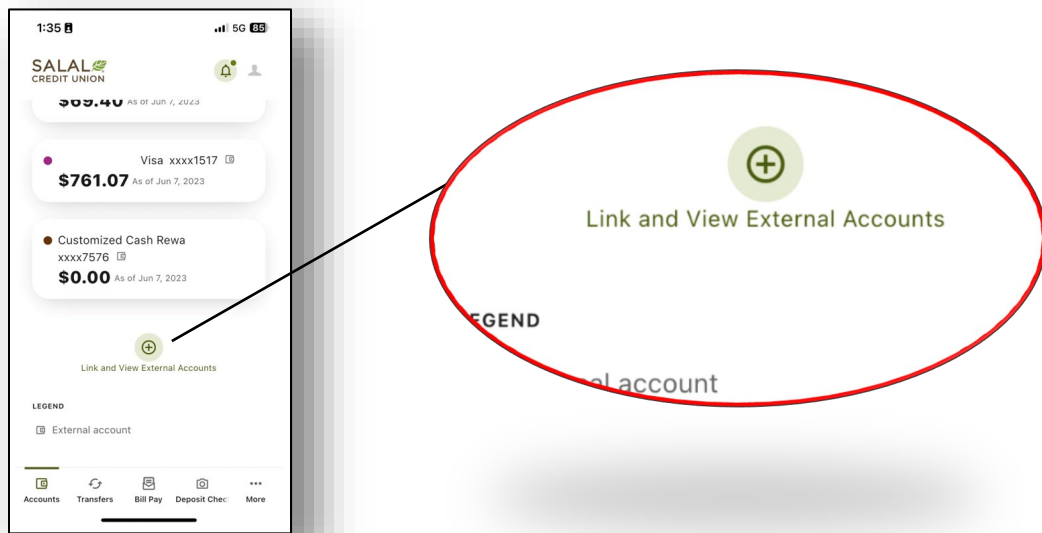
1:35 5G 85

SALAL CREDIT UNION

$69.40 As of Jun 7, 2023

Visa xxxx1517
$761.07 As of Jun 7, 2023

Customized Cash Rewa
xxxx7576
$0.00 As of Jun 7, 2023

Link and View External Accounts

LEGEND

External account

Accounts Transfers Bill Pay Deposit Chec More

Link and View External Accounts

EGEND

al account